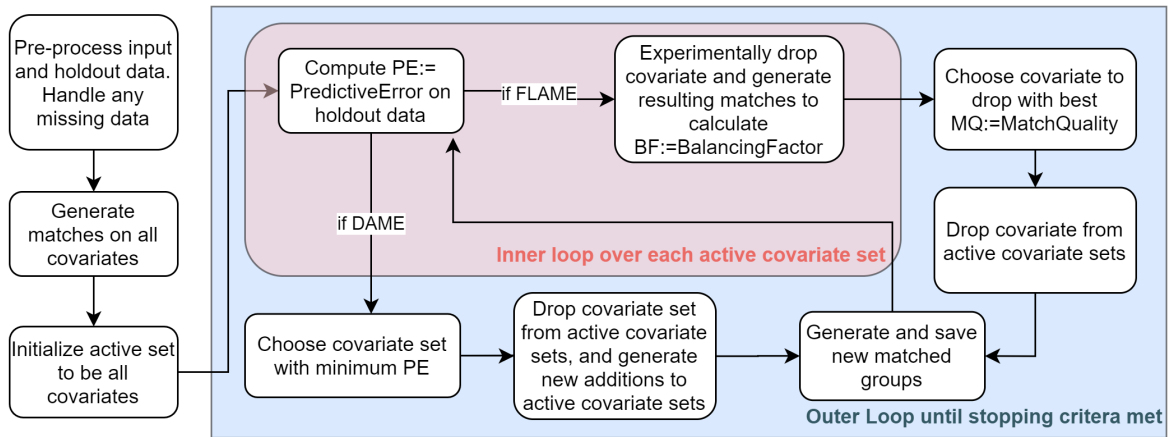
Pre-process input and holdout data. Handle any missing data

Generate matches on all covariates

Initialize active set to be all covariates

Compute PE:= PredictiveError on holdout data

if FLAME

Experimentally drop covariate and generate resulting matches to calculate BF:=BalancingFactor

Choose covariate to drop with best MQ:=MatchQuality

Drop covariate from active covariate sets

if DAME

Inner loop over each active covariate set

Choose covariate set with minimum PE

Drop covariate set from active covariate sets, and generate new additions to active covariate sets

Generate and save new matched groups

Outer Loop until stopping critera met